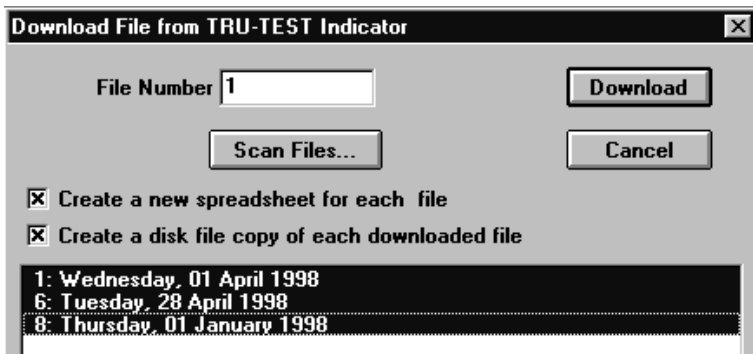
Download File from TRU-TEST Indicator

File Number 1

Download

Scan Files...

Cancel

☒ Create a new spreadsheet for each file

☒ Create a disk file copy of each downloaded file

1: Wednesday, 01 April 1998
6: Tuesday, 28 April 1998
8: Thursday, 01 January 1998